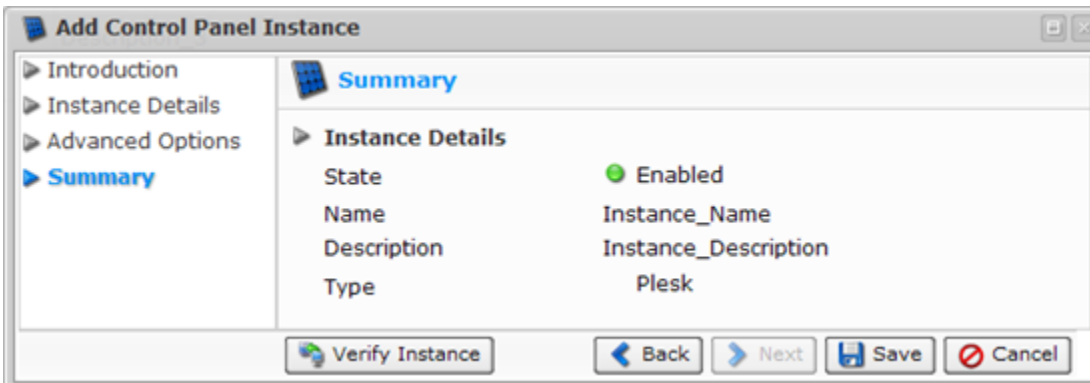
Add Control Panel Instance

Introduction
Instance Details
Advanced Options
Summary

Summary

Instance Details

| State | Enabled |
|---|---|
| Name | Instance_Name |
| Description | Instance_Description |
| Type | Plesk |

Verify Instance
Back
Next
Save
Cancel